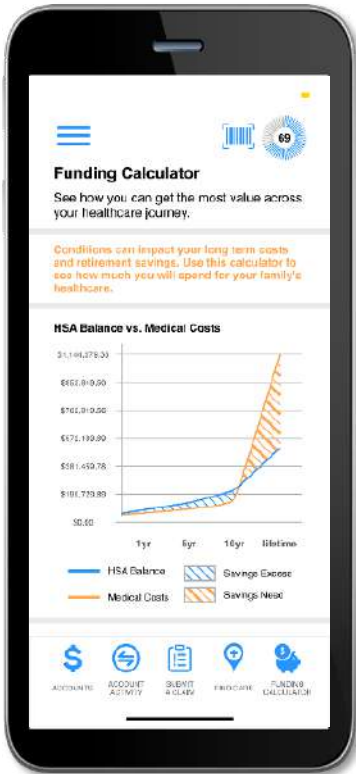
69

Funding Calculator

See how you can get the most value across your healthcare journey.

Conditions can impact your long term costs and retirement savings. Use this calculator to see how much you will spend for your family's healthcare.

HSA Balance vs. Medical Costs

$1,144,279.30
$953,910.50
$763,010.58
$571,199.80
$381,459.78
$191,729.89
$0.00

1yr
5yr
10yr
lifetime

HSA Balance
Medical Costs
Savings Excess
Savings Need

ACCOUNTS
ACCOUNT ACTIVITY
SUBMIT A CLAIM
FIND CARE
FUNDING CALCULATOR